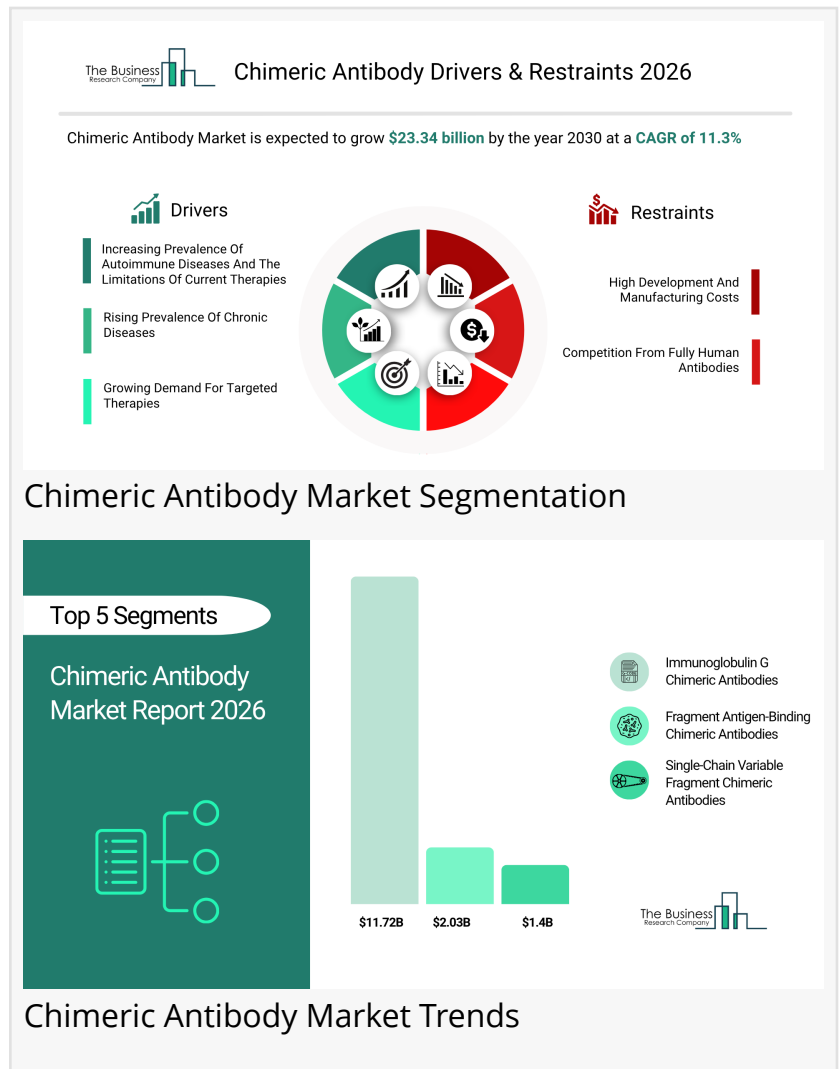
The Business Research Company

Chimeric Antibody Drivers & Restraints 2026

Chimeric Antibody Market is expected to grow $23.34 billion by the year 2030 at a CAGR of 11.3%

Drivers

Increasing Prevalence Of Autoimmune Diseases And The Limitations Of Current Therapies

Rising Prevalence Of Chronic Diseases

Growing Demand For Targeted Therapies

Restraints

High Development And Manufacturing Costs

Competition From Fully Human Antibodies

Chimeric Antibody Market Segmentation

Top 5 Segments

Chimeric Antibody Market Report 2026

$11.72B

$2.03B

$1.4B

Immunoglobulin G Chimeric Antibodies

Fragment Antigen-Binding Chimeric Antibodies

Single-Chain Variable Fragment Chimeric Antibodies

The Business Research Company

Chimeric Antibody Market Trends